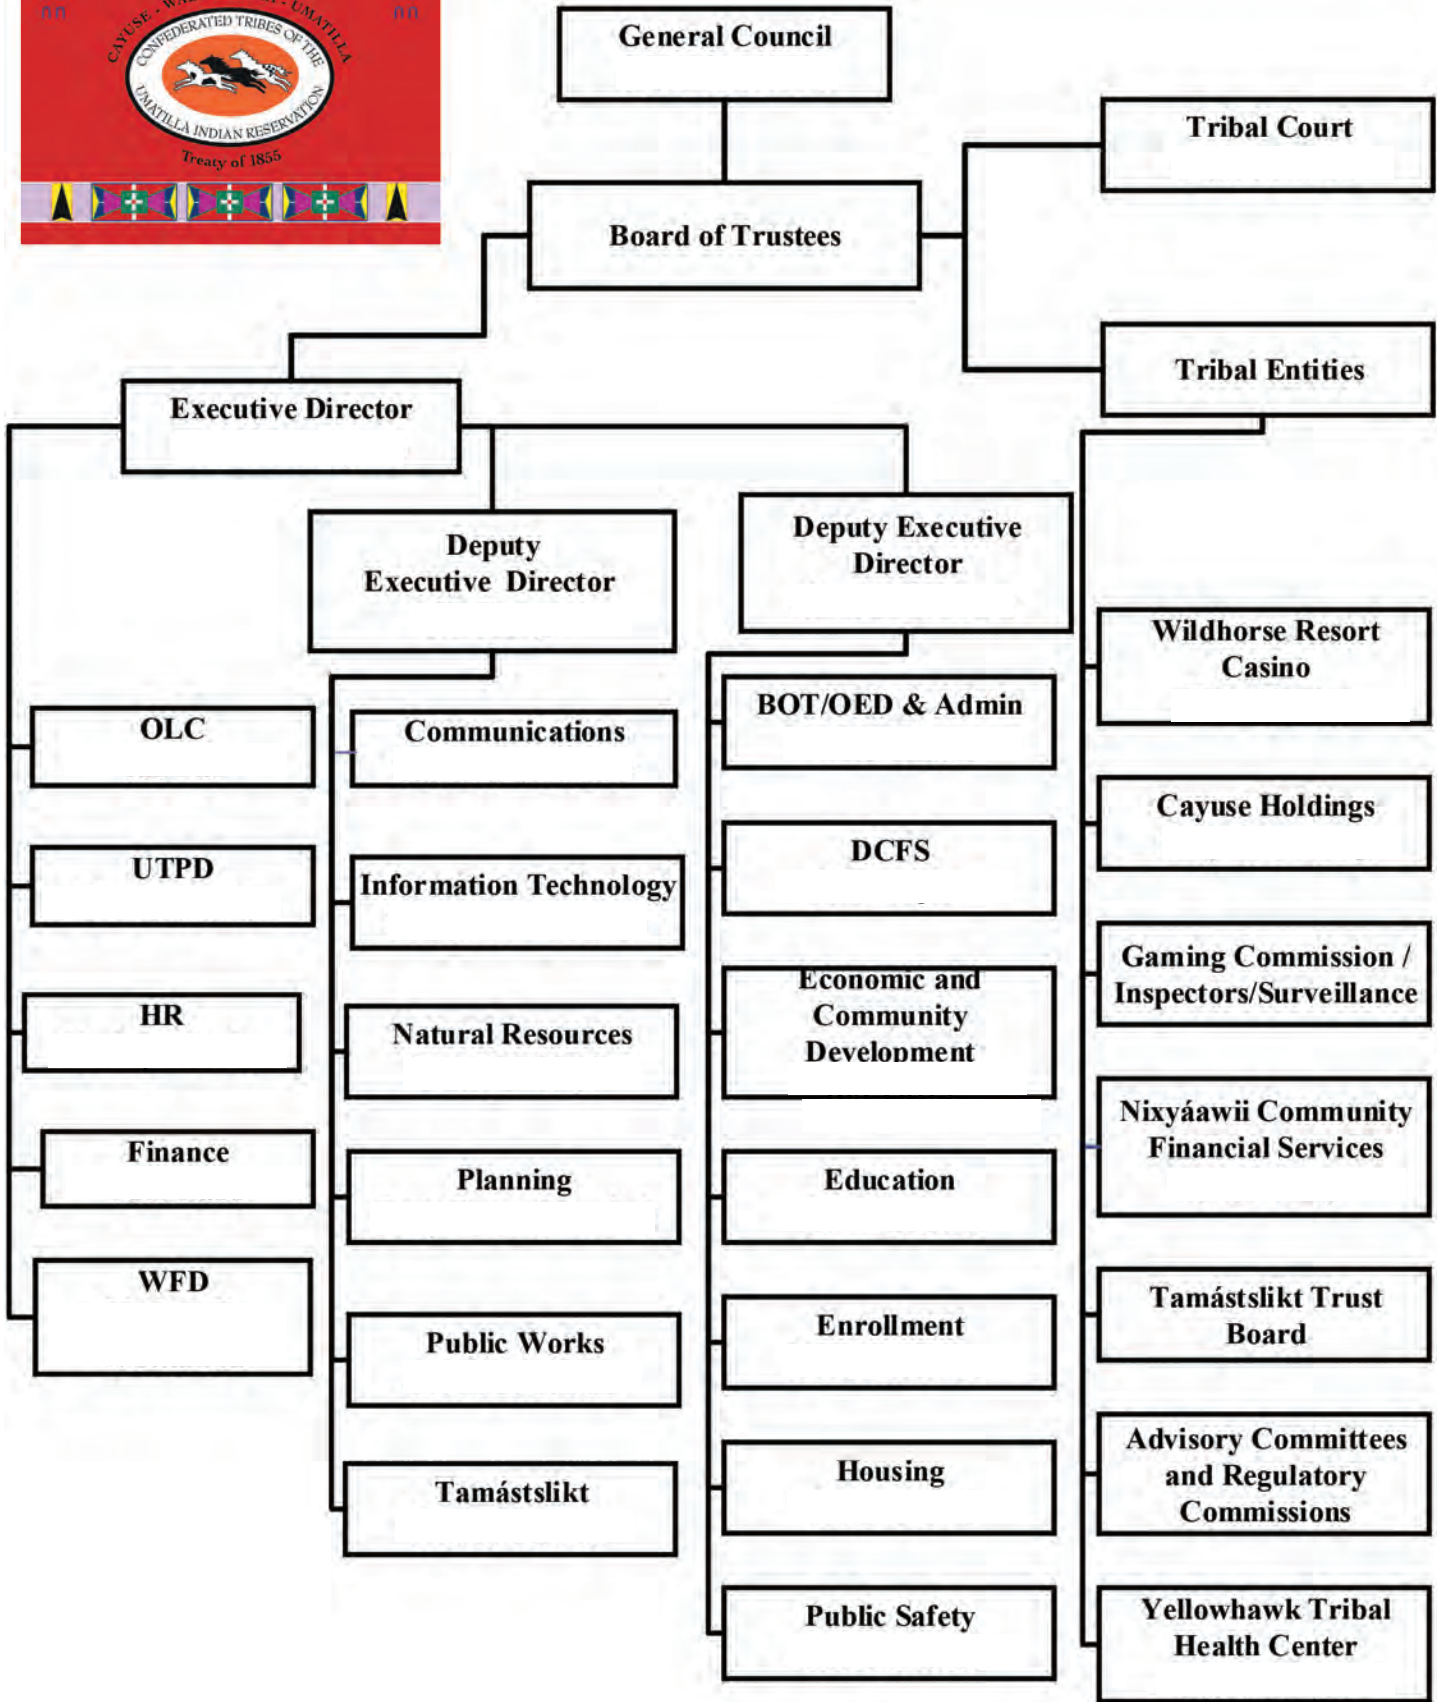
CAYUSE · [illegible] · UMATILLA
CONFEDERATED TRIBES OF THE
UMATILLA INDIAN RESERVATION
Treaty of 1855

General Council

Tribal Court

Board of Trustees

Tribal Entities

Executive Director

Deputy Executive Director

Deputy Executive Director

OLC

UTPD

HR

Finance

WFD

Communications

Information Technology

Natural Resources

Planning

Public Works

Tamástslikt

BOT/OED & Admin

DCFS

Economic and Community Development

Education

Enrollment

Housing

Public Safety

Wildhorse Resort Casino

Cayuse Holdings

Gaming Commission / Inspectors/Surveillance

Nixyáawii Community Financial Services

Tamástslikt Trust Board

Advisory Committees and Regulatory Commissions

Yellowhawk Tribal Health Center